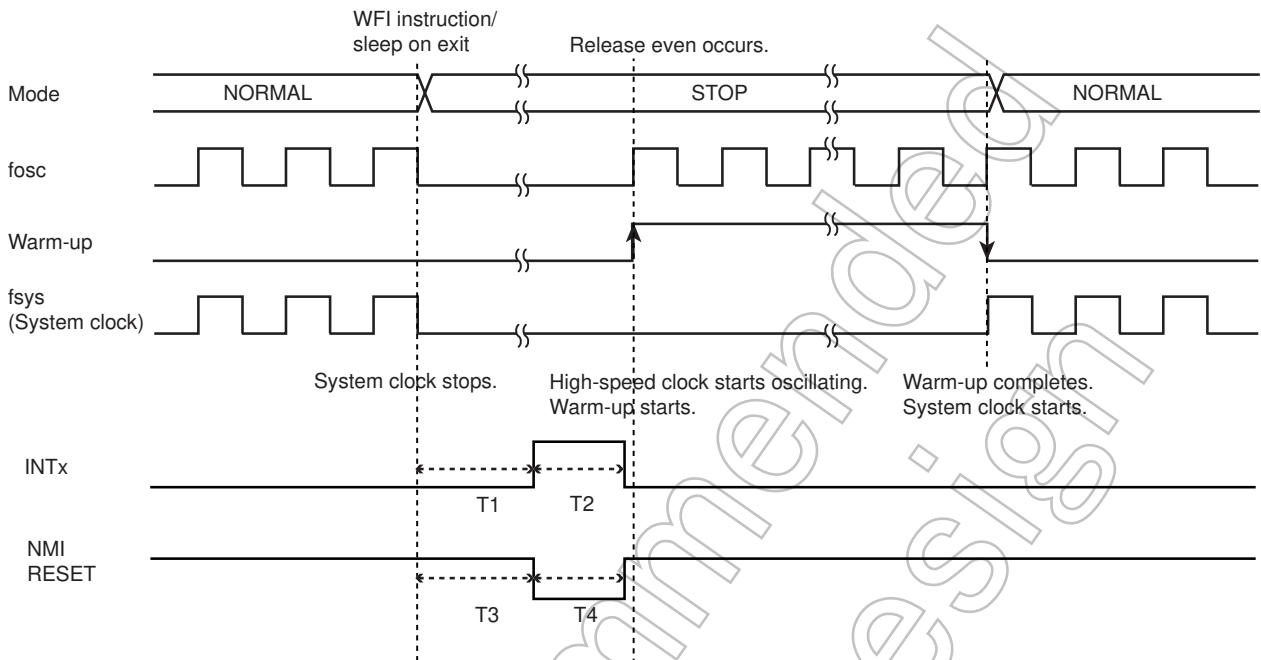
WFI instruction/ sleep on exit

Release even occurs.

Mode

NORMAL

STOP

NORMAL

fosc

Warm-up

fsys
(System clock)

System clock stops.

High-speed clock starts oscillating.
Warm-up starts.

Warm-up completes.
System clock starts.

INTx

T1

T2

NMI
RESET

T3

T4

Not Recommended for New Design